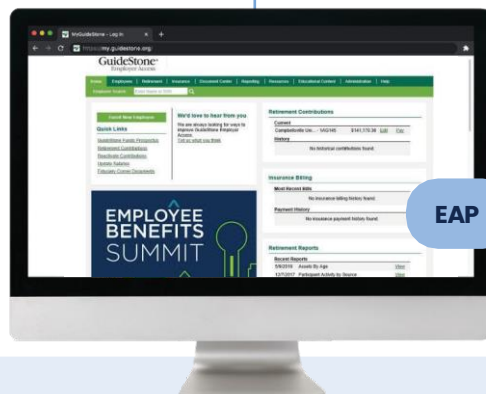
MyGuideStone - Log In

https://my.guidestone.org/

GuideStone
Employer Access

Home | Employees | Retirement | Insurance | Document Center | Reporting | Resources | Educational Content | Administration | Help

Employee Search

Enroll New Employee

Quick Links

GuideStone Funds Prospectus
Retirement Contributions
Reschedule Contributions
Update Salaries
Fiduciary Consent Documents

We'd love to hear from you

We are always looking for ways to improve GuideStone Employer Access.
Tell us what you think

EMPLOYEE BENEFITS SUMMIT

Retirement Contributions

Current
Completions Un... 1/02/145 $141,170.36 Edit Pay

History
No historical contributions found.

Insurance Billing

Most Recent Bills
No insurance billing history found.

Payment History
No insurance payment history found.

EAP

Retirement Reports

Recent Reports
5/6/2019 Assets By Age View
12/7/2017 Participant Activity by Source View